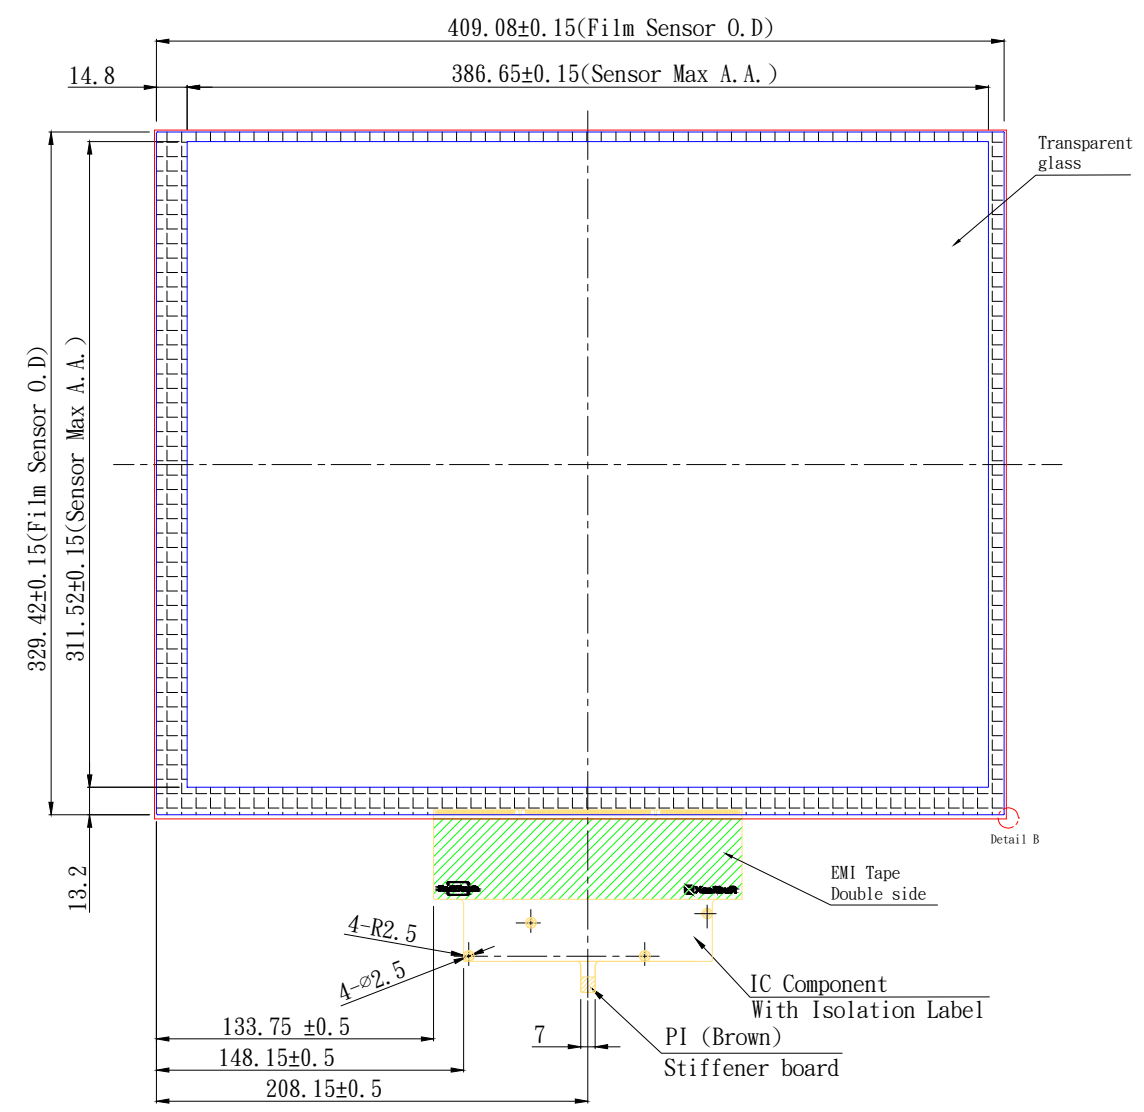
409.08±0.15(Film Sensor O.D)

14.8

386.65±0.15(Sensor Max A.A.)

Transparent glass

329.42±0.15(Film Sensor O.D)

311.52±0.15(Sensor Max A.A.)

Detail B

13.2

EMI Tape Double side

4-R2.5

4-$\varnothing$2.5

IC Component With Isolation Label

133.75 ±0.5

7

PI (Brown) Stiffener board

148.15±0.5

208.15±0.5